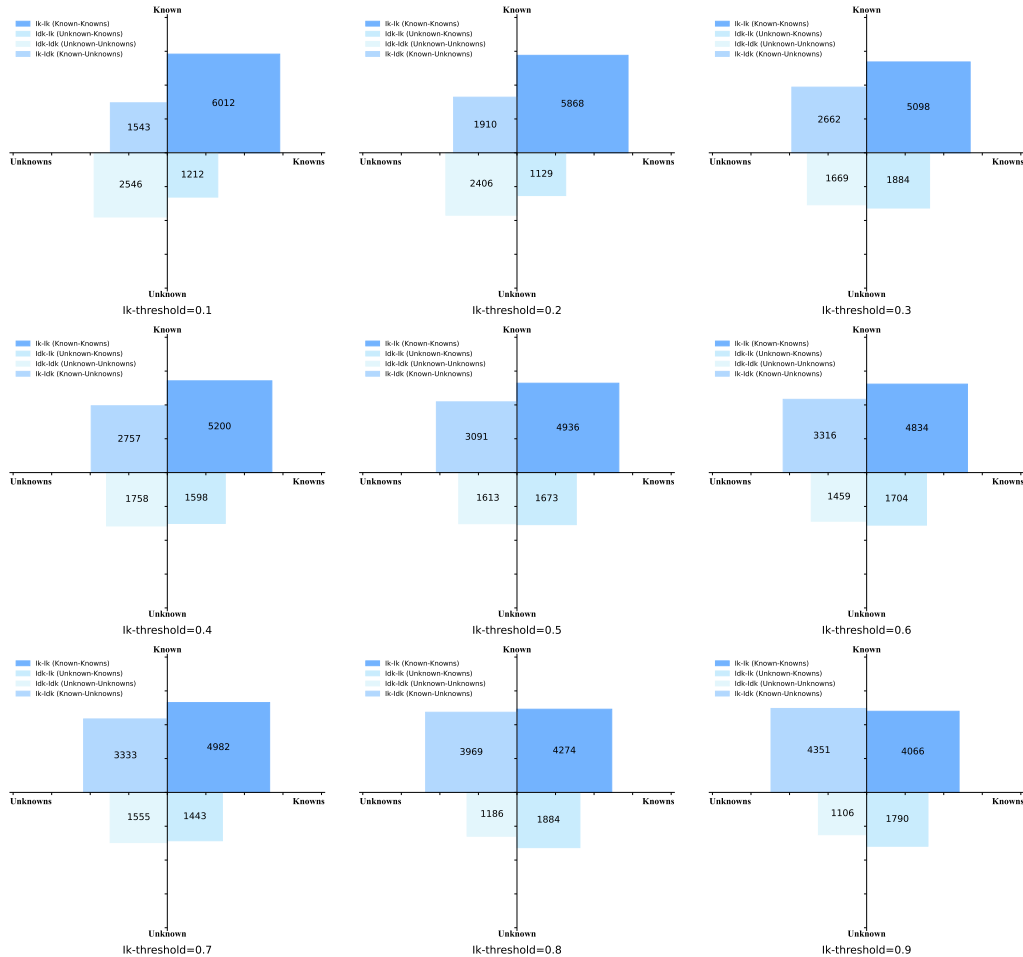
Known
Ik-Ik (Known-Knowns)
Idk-Ik (Unknown-Knowns)
Idk-Idk (Unknown-Unknowns)
Ik-Idk (Known-Unknowns)
1543
6012
Unknowns
Knowns
2546
1212
Unknown
Ik-threshold=0.1

Known
Ik-Ik (Known-Knowns)
Idk-Ik (Unknown-Knowns)
Idk-Idk (Unknown-Unknowns)
Ik-Idk (Known-Unknowns)
1910
5868
Unknowns
Knowns
2406
1129
Unknown
Ik-threshold=0.2

Known
Ik-Ik (Known-Knowns)
Idk-Ik (Unknown-Knowns)
Idk-Idk (Unknown-Unknowns)
Ik-Idk (Known-Unknowns)
2662
5098
Unknowns
Knowns
1669
1884
Unknown
Ik-threshold=0.3

Known
Ik-Ik (Known-Knowns)
Idk-Ik (Unknown-Knowns)
Idk-Idk (Unknown-Unknowns)
Ik-Idk (Known-Unknowns)
2757
5200
Unknowns
Knowns
1758
1598
Unknown
Ik-threshold=0.4

Known
Ik-Ik (Known-Knowns)
Idk-Ik (Unknown-Knowns)
Idk-Idk (Unknown-Unknowns)
Ik-Idk (Known-Unknowns)
3091
4936
Unknowns
Knowns
1613
1673
Unknown
Ik-threshold=0.5

Known
Ik-Ik (Known-Knowns)
Idk-Ik (Unknown-Knowns)
Idk-Idk (Unknown-Unknowns)
Ik-Idk (Known-Unknowns)
3316
4834
Unknowns
Knowns
1459
1704
Unknown
Ik-threshold=0.6

Known
Ik-Ik (Known-Knowns)
Idk-Ik (Unknown-Knowns)
Idk-Idk (Unknown-Unknowns)
Ik-Idk (Known-Unknowns)
3333
4982
Unknowns
Knowns
1555
1443
Unknown
Ik-threshold=0.7

Known
Ik-Ik (Known-Knowns)
Idk-Ik (Unknown-Knowns)
Idk-Idk (Unknown-Unknowns)
Ik-Idk (Known-Unknowns)
3969
4274
Unknowns
Knowns
1186
1884
Unknown
Ik-threshold=0.8

Known
Ik-Ik (Known-Knowns)
Idk-Ik (Unknown-Knowns)
Idk-Idk (Unknown-Unknowns)
Ik-Idk (Known-Unknowns)
4351
4066
Unknowns
Knowns
1106
1790
Unknown
Ik-threshold=0.9